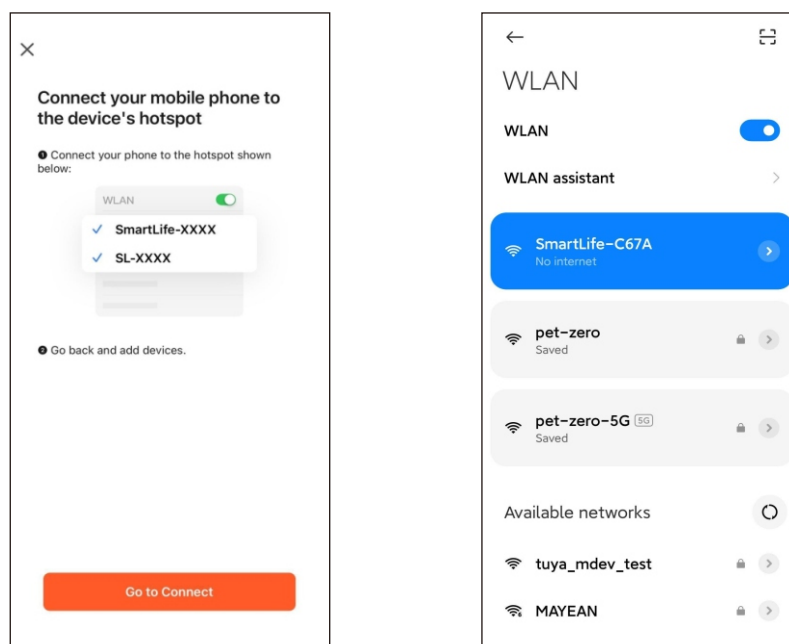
×

Connect your mobile phone to the device's hotspot

❶ Connect your phone to the hotspot shown below:

WLAN

✓ SmartLife-XXXX

✓ SL-XXXX

❷ Go back and add devices.

Go to Connect

←

WLAN

WLAN

WLAN assistant

SmartLife-C67A
No internet

pet-zero
Saved

pet-zero-5G 5G
Saved

Available networks

tuya_mdev_test

MAYEAN